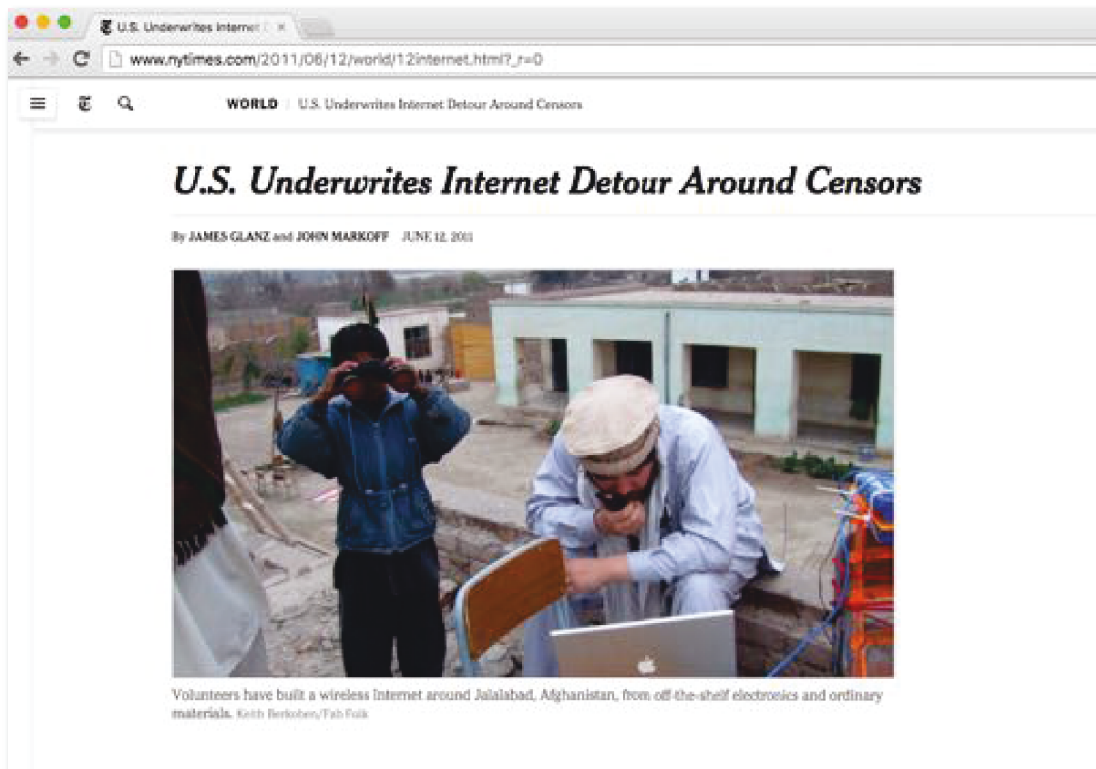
U.S. Underwrites Internet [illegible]

www.nytimes.com/2011/06/12/world/12internet.html?_r=0

WORLD | U.S. Underwrites Internet Detour Around Censors

U.S. Underwrites Internet Detour Around Censors

By JAMES GLANZ and JOHN MARKOFF JUNE 12, 2011

Volunteers have built a wireless Internet around Jalalabad, Afghanistan, from off-the-shelf electronics and ordinary materials. Keith Berkoben/Fab Folk